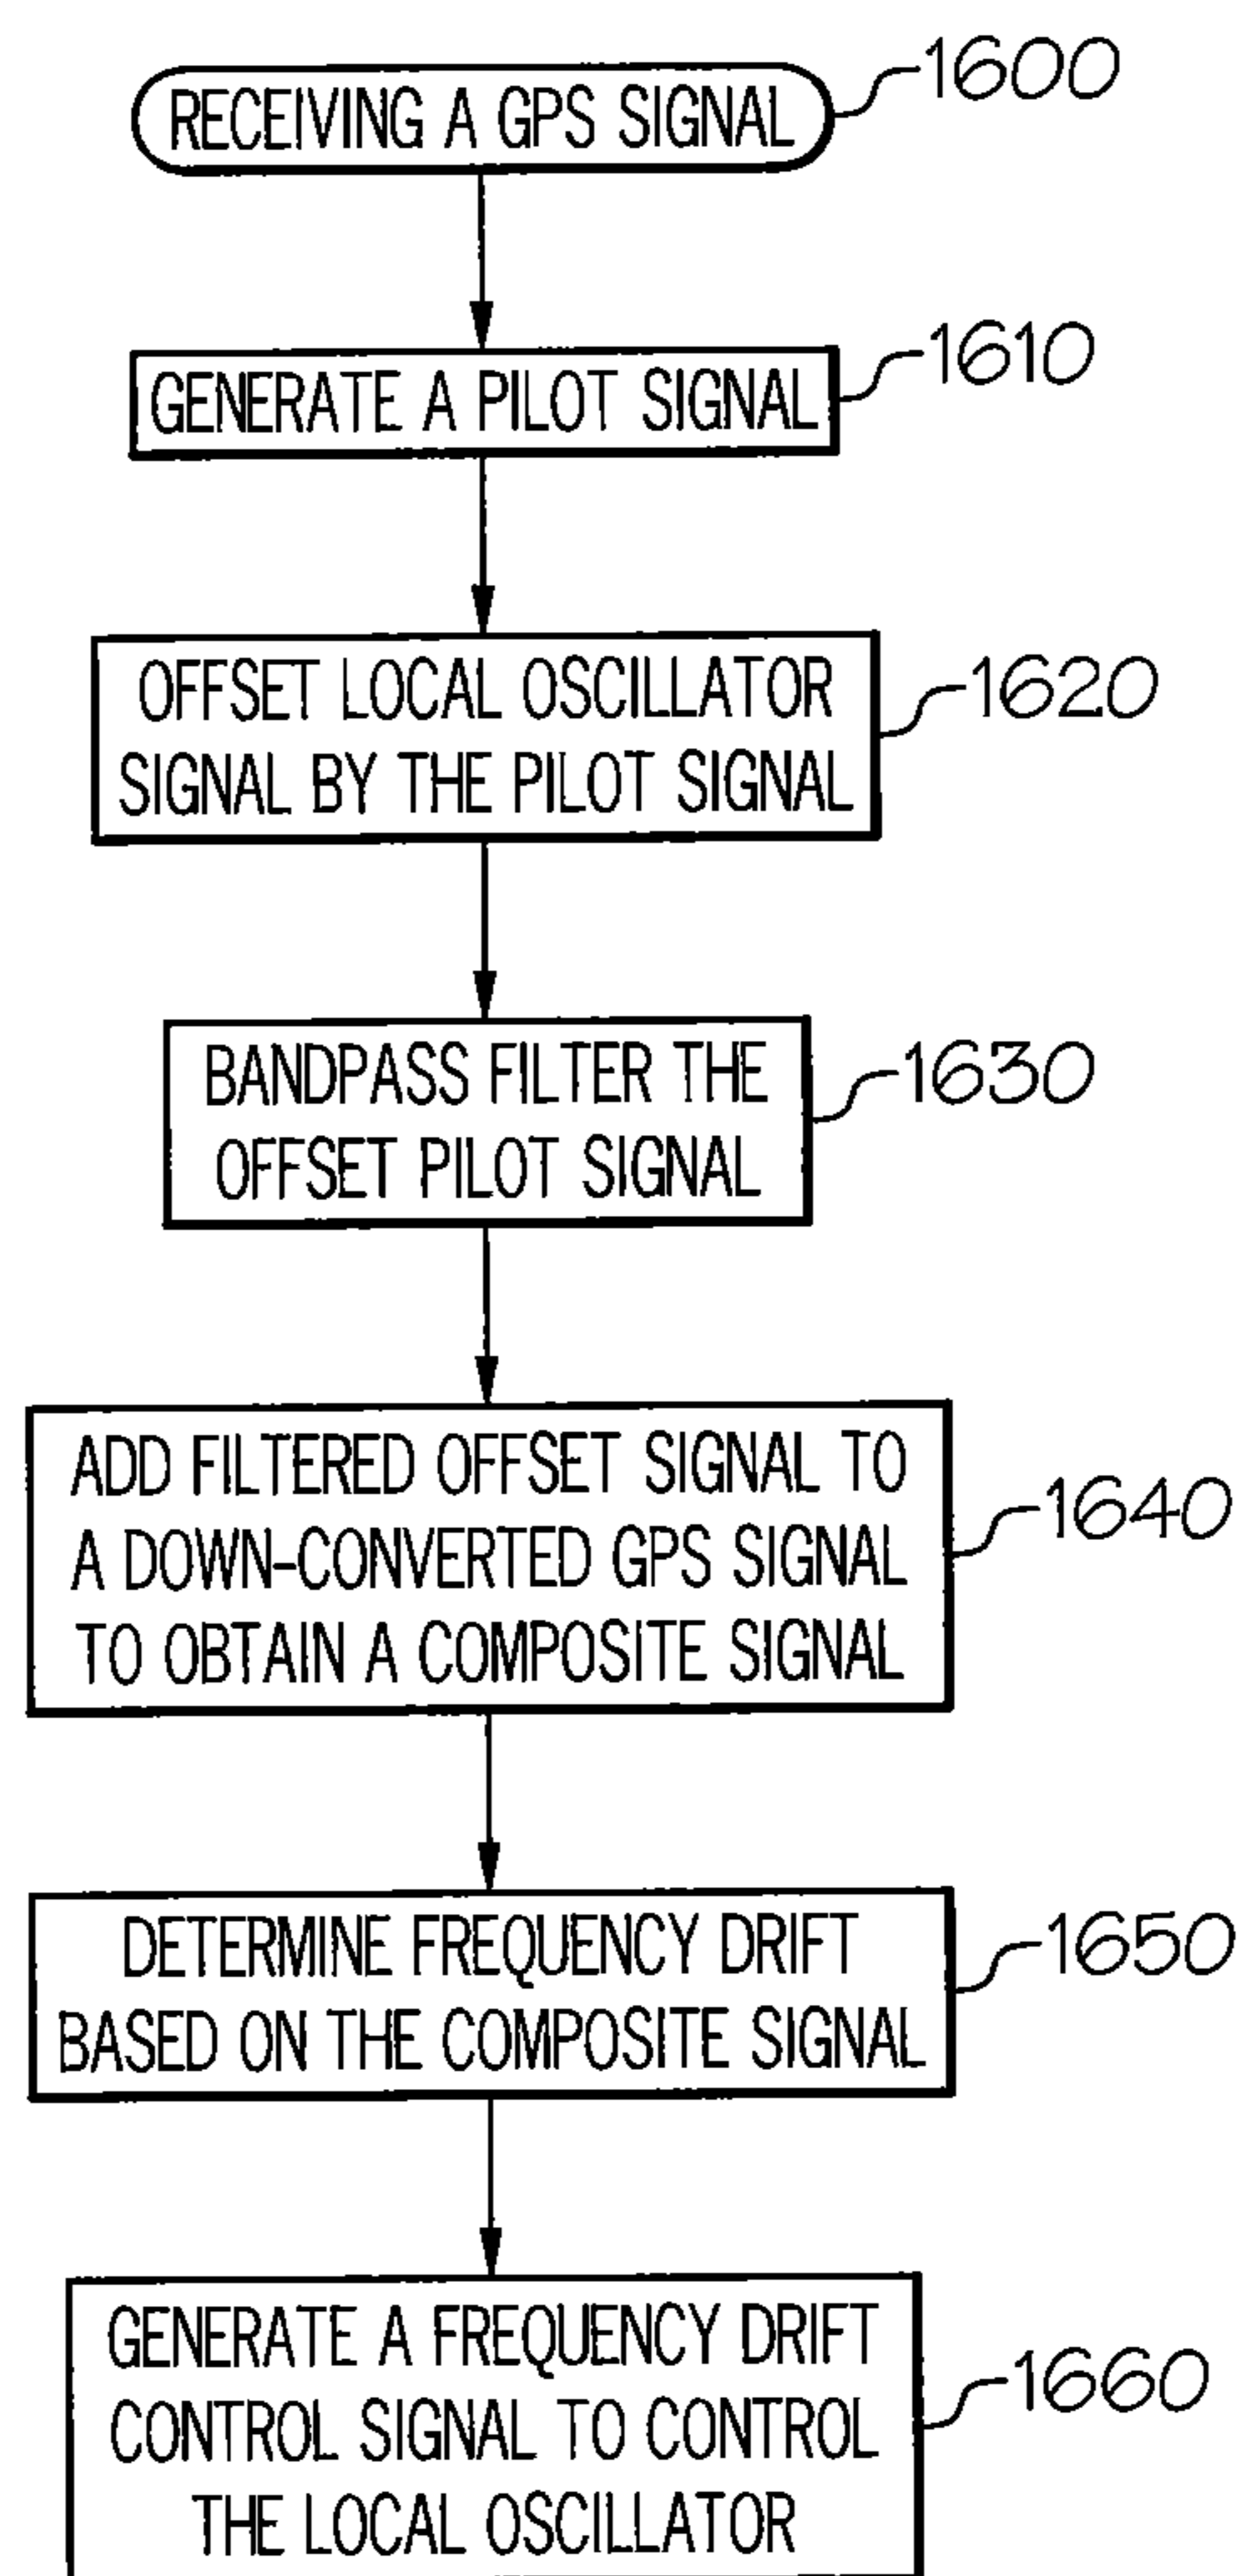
RECEIVING A GPS SIGNAL 1600

GENERATE A PILOT SIGNAL 1610

OFFSET LOCAL OSCILLATOR SIGNAL BY THE PILOT SIGNAL 1620

BANDPASS FILTER THE OFFSET PILOT SIGNAL 1630

ADD FILTERED OFFSET SIGNAL TO A DOWN-CONVERTED GPS SIGNAL TO OBTAIN A COMPOSITE SIGNAL 1640

DETERMINE FREQUENCY DRIFT BASED ON THE COMPOSITE SIGNAL 1650

GENERATE A FREQUENCY DRIFT CONTROL SIGNAL TO CONTROL THE LOCAL OSCILLATOR 1660